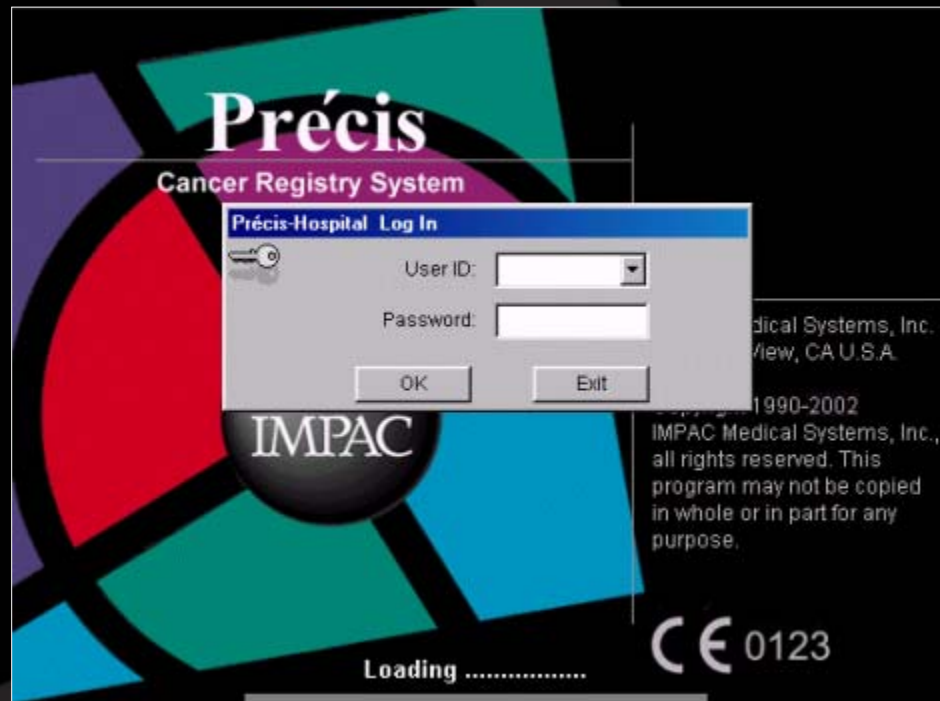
Précis

Cancer Registry System

Précis-Hospital Log In

User ID:

Password:

OK

Exit

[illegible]dical Systems, Inc.
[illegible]View, CA U.S.A.

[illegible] 1990-2002
IMPAC Medical Systems, Inc., all rights reserved. This program may not be copied in whole or in part for any purpose.

IMPAC

CE 0123

Loading ..................